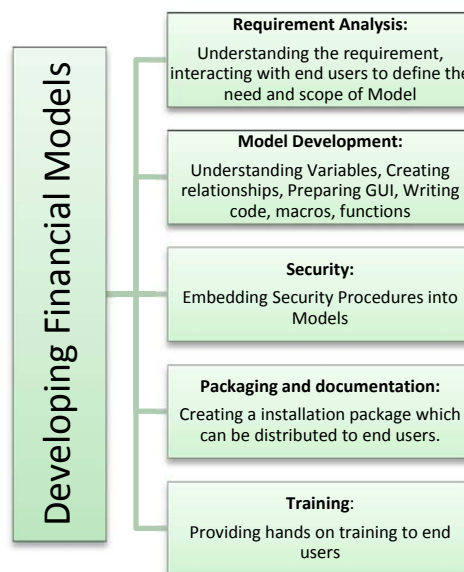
Developing Financial Models

Requirement Analysis:
Understanding the requirement, interacting with end users to define the need and scope of Model

Model Development:
Understanding Variables, Creating relationships, Preparing GUI, Writing code, macros, functions

Security:
Embedding Security Procedures into Models

Packaging and documentation:
Creating a installation package which can be distributed to end users.

Training:
Providing hands on training to end users